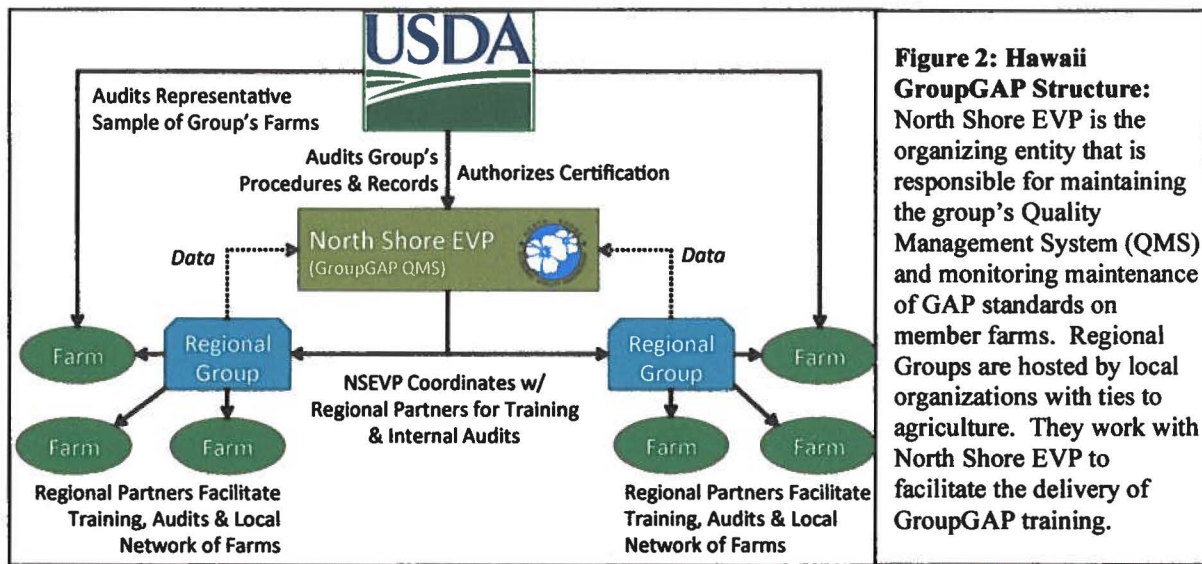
USDA

Audits Representative Sample of Group's Farms

Audits Group's Procedures & Records

Authorizes Certification

North Shore EVP (GroupGAP QMS)

Data

Data

Farm

Regional Group

NSEVP Coordinates w/ Regional Partners for Training & Internal Audits

Regional Group

Farm

Farm

Farm

Farm

Farm

Regional Partners Facilitate Training, Audits & Local Network of Farms

Regional Partners Facilitate Training, Audits & Local Network of Farms

**Figure 2: Hawaii GroupGAP Structure:** North Shore EVP is the organizing entity that is responsible for maintaining the group's Quality Management System (QMS) and monitoring maintenance of GAP standards on member farms. Regional Groups are hosted by local organizations with ties to agriculture. They work with North Shore EVP to facilitate the delivery of GroupGAP training.